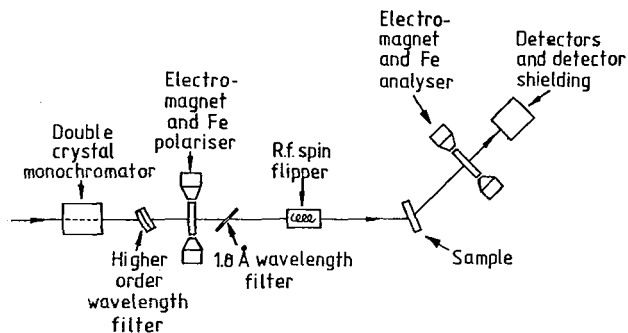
Double crystal monochromator

Higher order wavelength filter

Electromagnet and Fe polariser

1.0 Å wavelength filter

R.f. spin flipper

Sample

Electromagnet and Fe analyser

Detectors and detector shielding